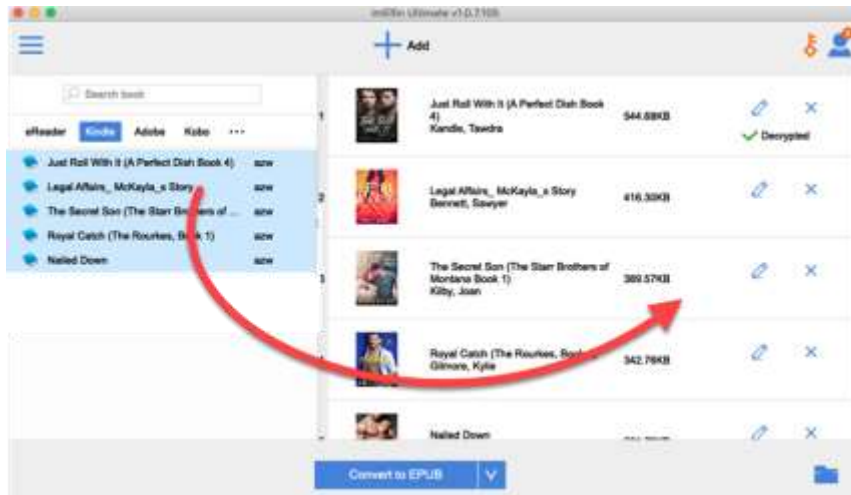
Epubor Ultimate v3.0.7.105

Add

Search book

eReader Kindle Adobe Kobo ···

Just Roll With It (A Perfect Dish Book 4) azw
Legal Affairs_ McKayla_s Story azw
The Secret Son (The Starr Brothers of ... azw
Royal Catch (The Rourkes, Book 1) azw
Nailed Down azw

1 Just Roll With It (A Perfect Dish Book 4) Kandle, Tawdra 544.88KB Decrypted

2 Legal Affairs_ McKayla_s Story Bennett, Sawyer 416.33KB

3 The Secret Son (The Starr Brothers of Montana Book 1) Kilby, Joan 389.57KB

Royal Catch (The Rourkes, Book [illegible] Gilmore, Kylie 342.76KB

Nailed Down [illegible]

Convert to EPUB